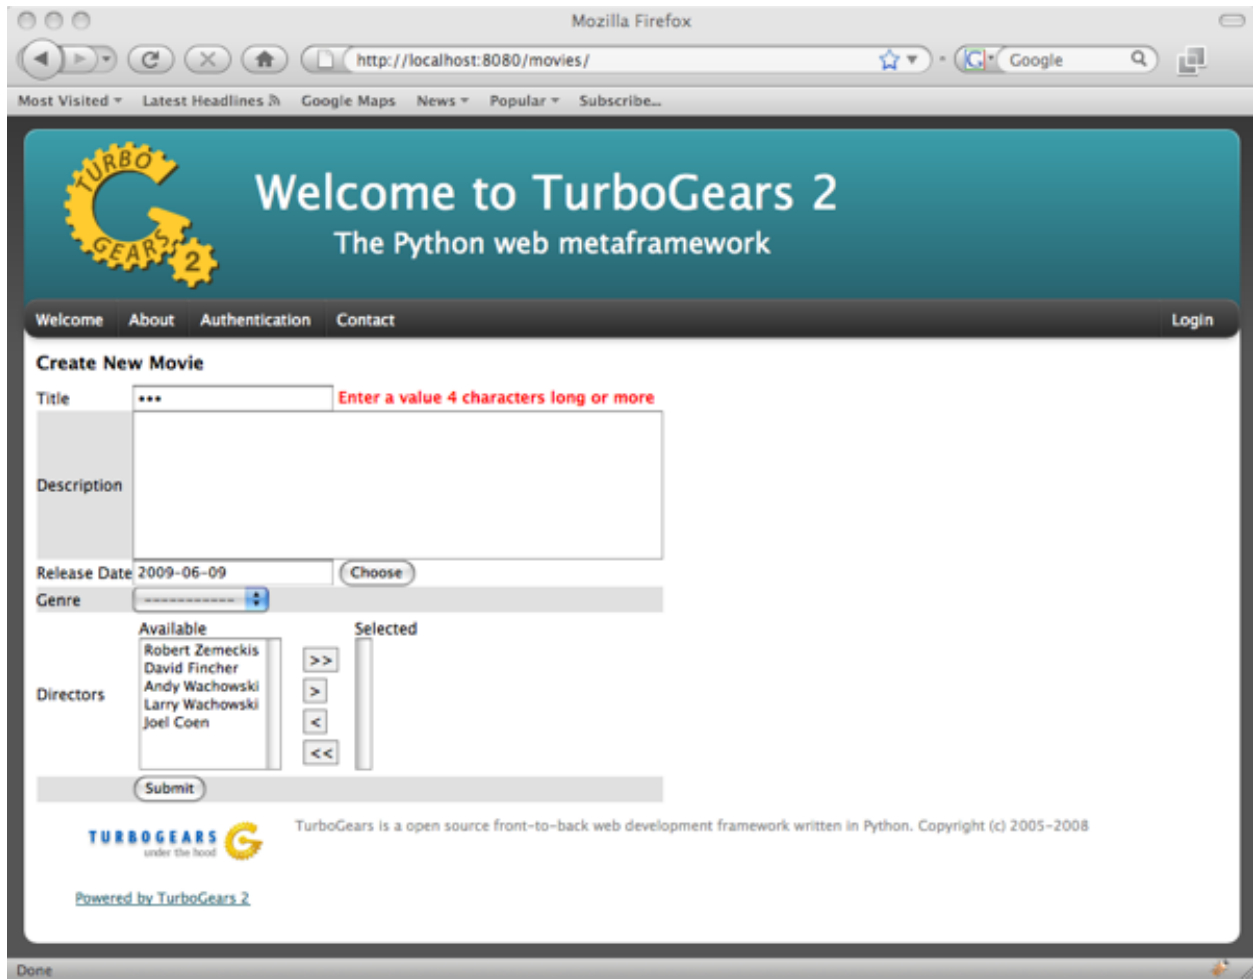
Mozilla Firefox

http://localhost:8080/movies/

Google

Most Visited Latest Headlines Google Maps News Popular Subscribe...

TURBO GEARS 2

Welcome to TurboGears 2
The Python web metaframework

Welcome About Authentication Contact Login

Create New Movie

| Title | ••• | Enter a value 4 characters long or more |
|---|---|---|
| Description | | |
| Release Date | 2009-06-09 | Choose |
| Genre | ------------ | |

Directors

Available
Robert Zemeckis
David Fincher
Andy Wachowski
Larry Wachowski
Joel Coen

>>
>
<
<<

Selected

Submit

TURBOGEARS under the hood

TurboGears is a open source front-to-back web development framework written in Python. Copyright (c) 2005-2008

Powered by TurboGears 2

Done